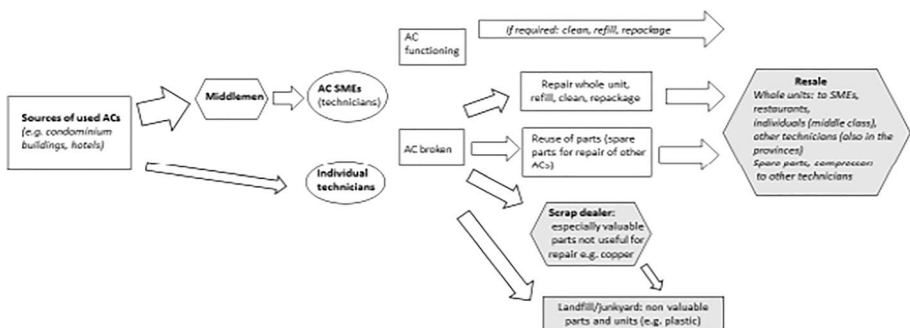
Sources of used ACs
(e.g. condominium buildings, hotels)

Middlemen

AC SMEs
(technicians)

Individual technicians

AC functioning

If required: clean, refill, repackage

AC broken

Repair whole unit, refill, clean, repackage

Reuse of parts (spare parts for repair of other ACs)

Resale
Whole units: to SMEs, restaurants, individuals (middle class), other technicians (also in the provinces)
Spare parts, compressor: to other technicians

Scrap dealer:
especially valuable parts not useful for repair e.g. copper

Landfill/junkyard: non valuable parts and units (e.g. plastic)